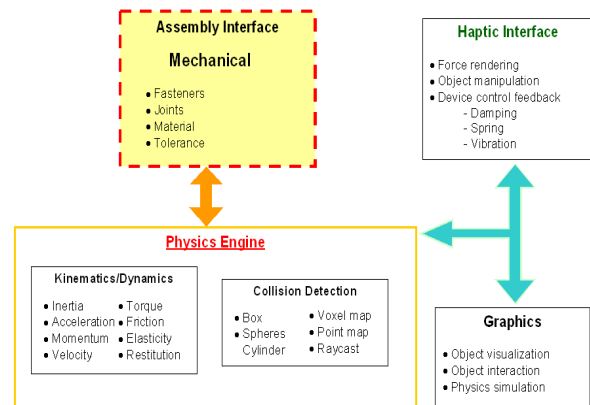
Assembly Interface

Mechanical

- Fasteners
- Joints
- Material
- Tolerance

Haptic Interface

- Force rendering
- Object manipulation
- Device control feedback
  - Damping
  - Spring
  - Vibration

Physics Engine

Kinematics/Dynamics

- Inertia
- Acceleration
- Momentum
- Velocity
- Torque
- Friction
- Elasticity
- Restitution

Collision Detection

- Box
- Spheres
- Cylinder
- Voxel map
- Point map
- Raycast

Graphics

- Object visualization
- Object interaction
- Physics simulation